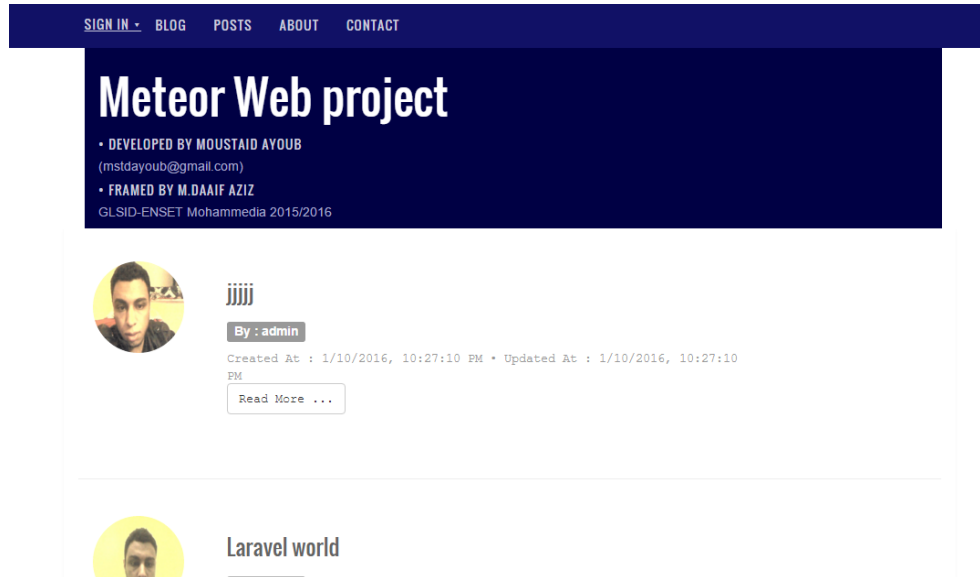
SIGN IN ▾ BLOG POSTS ABOUT CONTACT

Meteor Web project

• DEVELOPED BY MOUSTAID AYOUB
(mstdayoub@gmail.com)
• FRAMED BY M.DAAIF AZIZ
GLSID-ENSET Mohammedia 2015/2016

jjjjj

By : admin

Created At : 1/10/2016, 10:27:10 PM • Updated At : 1/10/2016, 10:27:10 PM

Read More ...

Laravel world